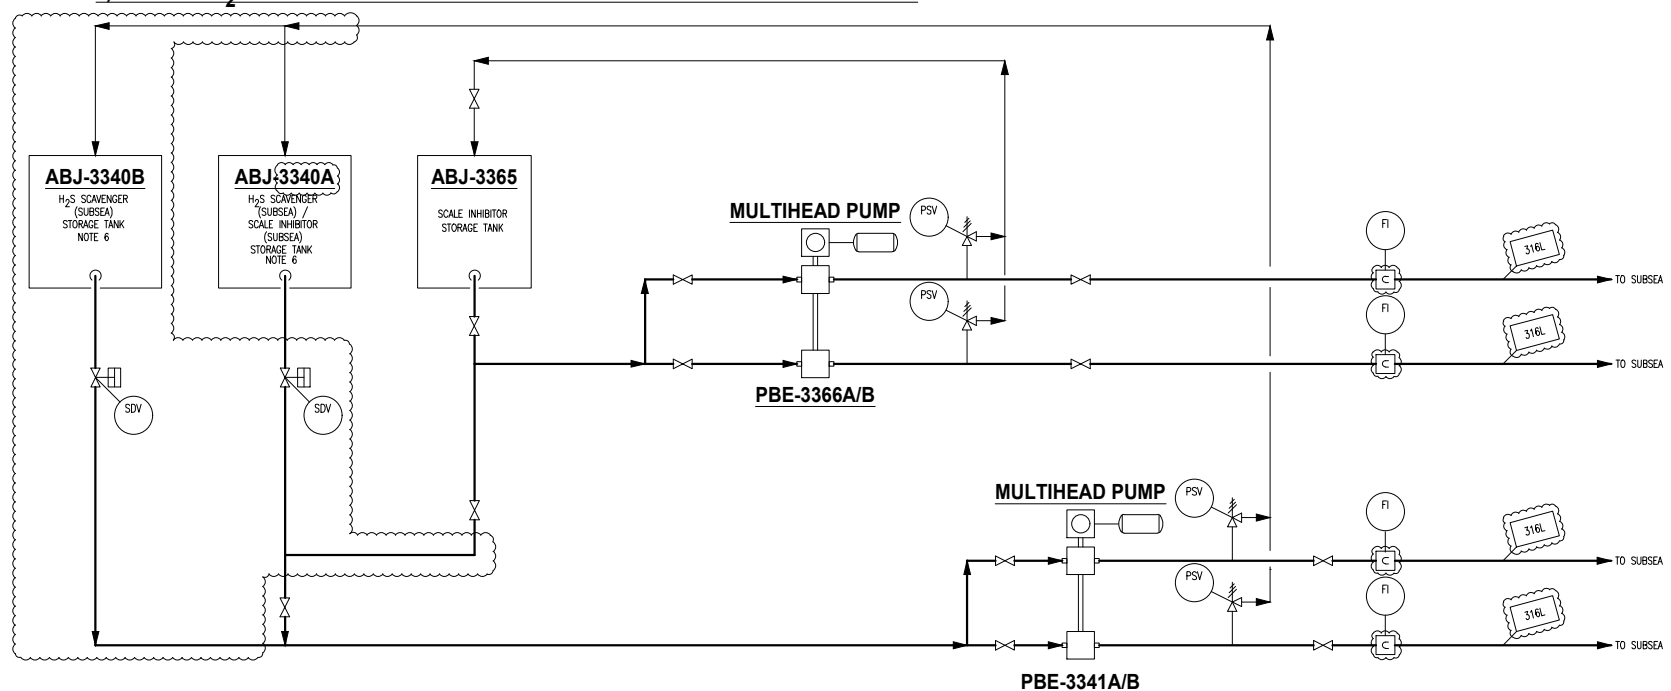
2

ABJ-3340B
$H_2S$ SCAVENGER (SUBSEA) STORAGE TANK NOTE 6

ABJ-3340A
$H_2S$ SCAVENGER (SUBSEA) / SCALE INHIBITOR (SUBSEA) STORAGE TANK NOTE 6

ABJ-3365
SCALE INHIBITOR STORAGE TANK

SDV
SDV

MULTIHEAD PUMP
PSV
PSV
PBE-3366A/B

FI
C
316L
TO SUBSEA
FI
C
316L
TO SUBSEA

MULTIHEAD PUMP
PSV
PSV
PBE-3341A/B

FI
C
316L
TO SUBSEA
FI
C
316L
TO SUBSEA